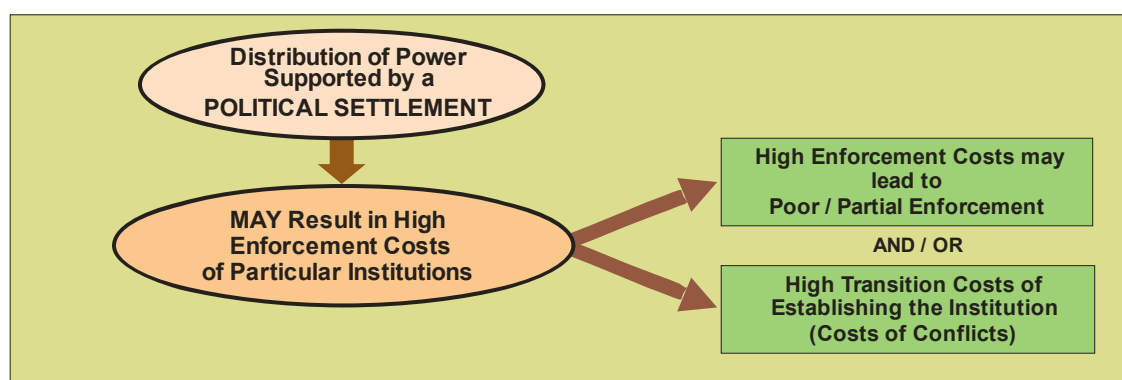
Distribution of Power Supported by a POLITICAL SETTLEMENT

MAY Result in High Enforcement Costs of Particular Institutions

High Enforcement Costs may lead to Poor / Partial Enforcement

AND / OR

High Transition Costs of Establishing the Institution (Costs of Conflicts)